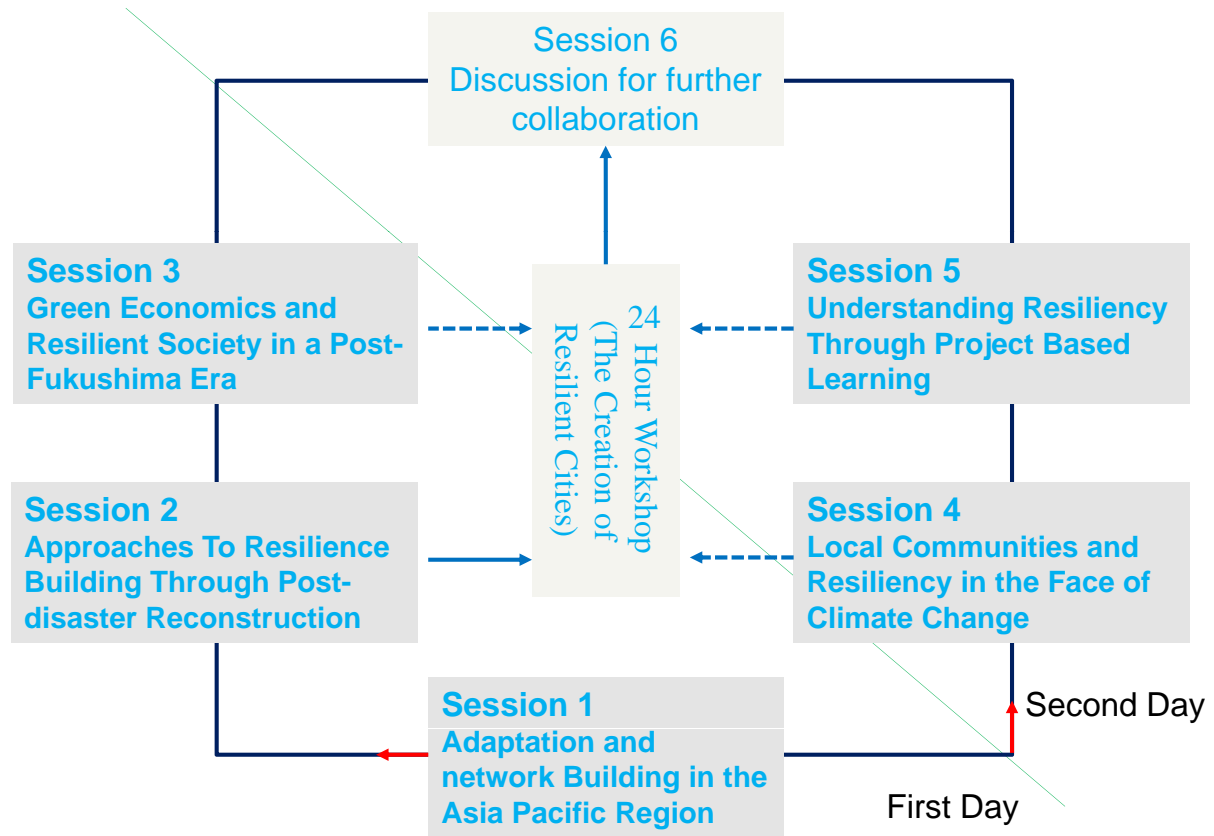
Session 6
Discussion for further collaboration

Session 3
Green Economics and Resilient Society in a Post-Fukushima Era

24 Hour Workshop
(The Creation of Resilient Cities)

Session 5
Understanding Resiliency Through Project Based Learning

Session 2
Approaches To Resilience Building Through Post-disaster Reconstruction

Session 4
Local Communities and Resiliency in the Face of Climate Change

Session 1
Adaptation and network Building in the Asia Pacific Region

Second Day

First Day